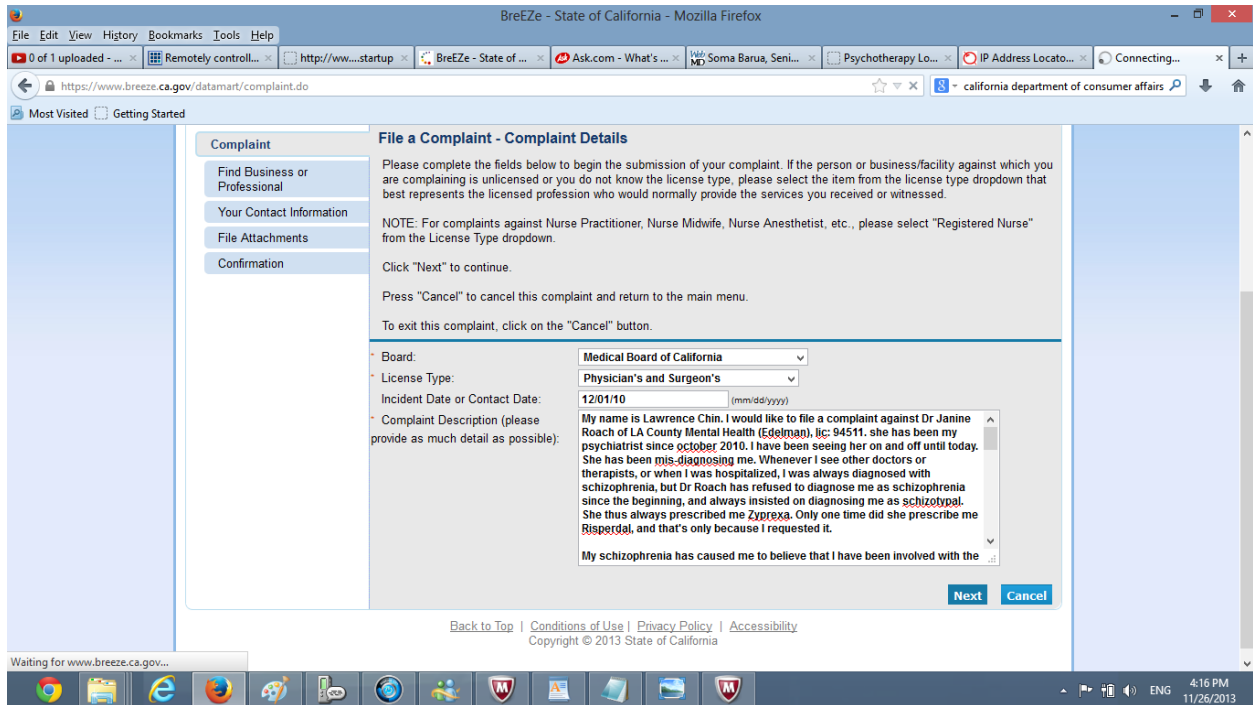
BreEZe - State of California - Mozilla Firefox

File Edit View History Bookmarks Tools Help

0 of 1 uploaded - ... | Remotely controll... | http://ww....startup | BreEZe - State of ... | Ask.com - What's ... | Soma Barua, Seni... | Psychotherapy Lo... | IP Address Locato... | Connecting...

https://www.breeze.ca.gov/datamart/complaint.do

california department of consumer affairs

Most Visited | Getting Started

Complaint
Find Business or Professional
Your Contact Information
File Attachments
Confirmation

File a Complaint - Complaint Details

Please complete the fields below to begin the submission of your complaint. If the person or business/facility against which you are complaining is unlicensed or you do not know the license type, please select the item from the license type dropdown that best represents the licensed profession who would normally provide the services you received or witnessed.

NOTE: For complaints against Nurse Practitioner, Nurse Midwife, Nurse Anesthetist, etc., please select "Registered Nurse" from the License Type dropdown.

Click "Next" to continue.

Press "Cancel" to cancel this complaint and return to the main menu.

To exit this complaint, click on the "Cancel" button.

* Board: Medical Board of California
* License Type: Physician's and Surgeon's
Incident Date or Contact Date: 12/01/10 (mm/dd/yyyy)
* Complaint Description (please provide as much detail as possible):

My name is Lawrence Chin. I would like to file a complaint against Dr Janine Roach of LA County Mental Health (Edelman), lic: 94511. she has been my psychiatrist since october 2010. I have been seeing her on and off until today. She has been mis-diagnosing me. Whenever I see other doctors or therapists, or when I was hospitalized, I was always diagnosed with schizophrenia, but Dr Roach has refused to diagnose me as schizophrenia since the beginning, and always insisted on diagnosing me as schizotypal. She thus always prescribed me Zyprexa. Only one time did she prescribe me Risperdal, and that's only because I requested it.

My schizophrenia has caused me to believe that I have been involved with the

Next Cancel

Back to Top | Conditions of Use | Privacy Policy | Accessibility
Copyright © 2013 State of California

Waiting for www.breeze.ca.gov...

ENG 4:16 PM 11/26/2013